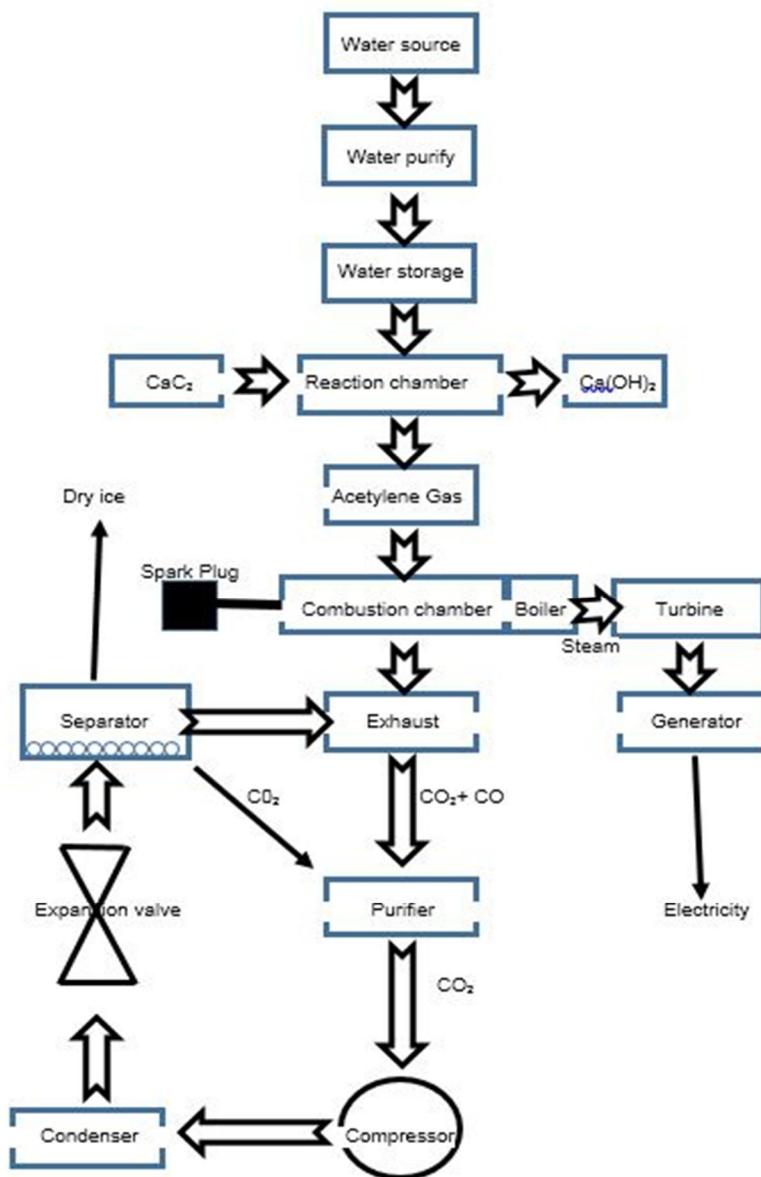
Water source

Water purify

Water storage

$CaC_2$

Reaction chamber

$Ca(OH)_2$

Acetylene Gas

Dry ice

Spark Plug

Combustion chamber

Boiler

Turbine

Steam

Separator

Exhaust

Generator

$C0_2$

$CO_2 + CO$

Expansion valve

Purifier

Electricity

$CO_2$

Condenser

Compressor